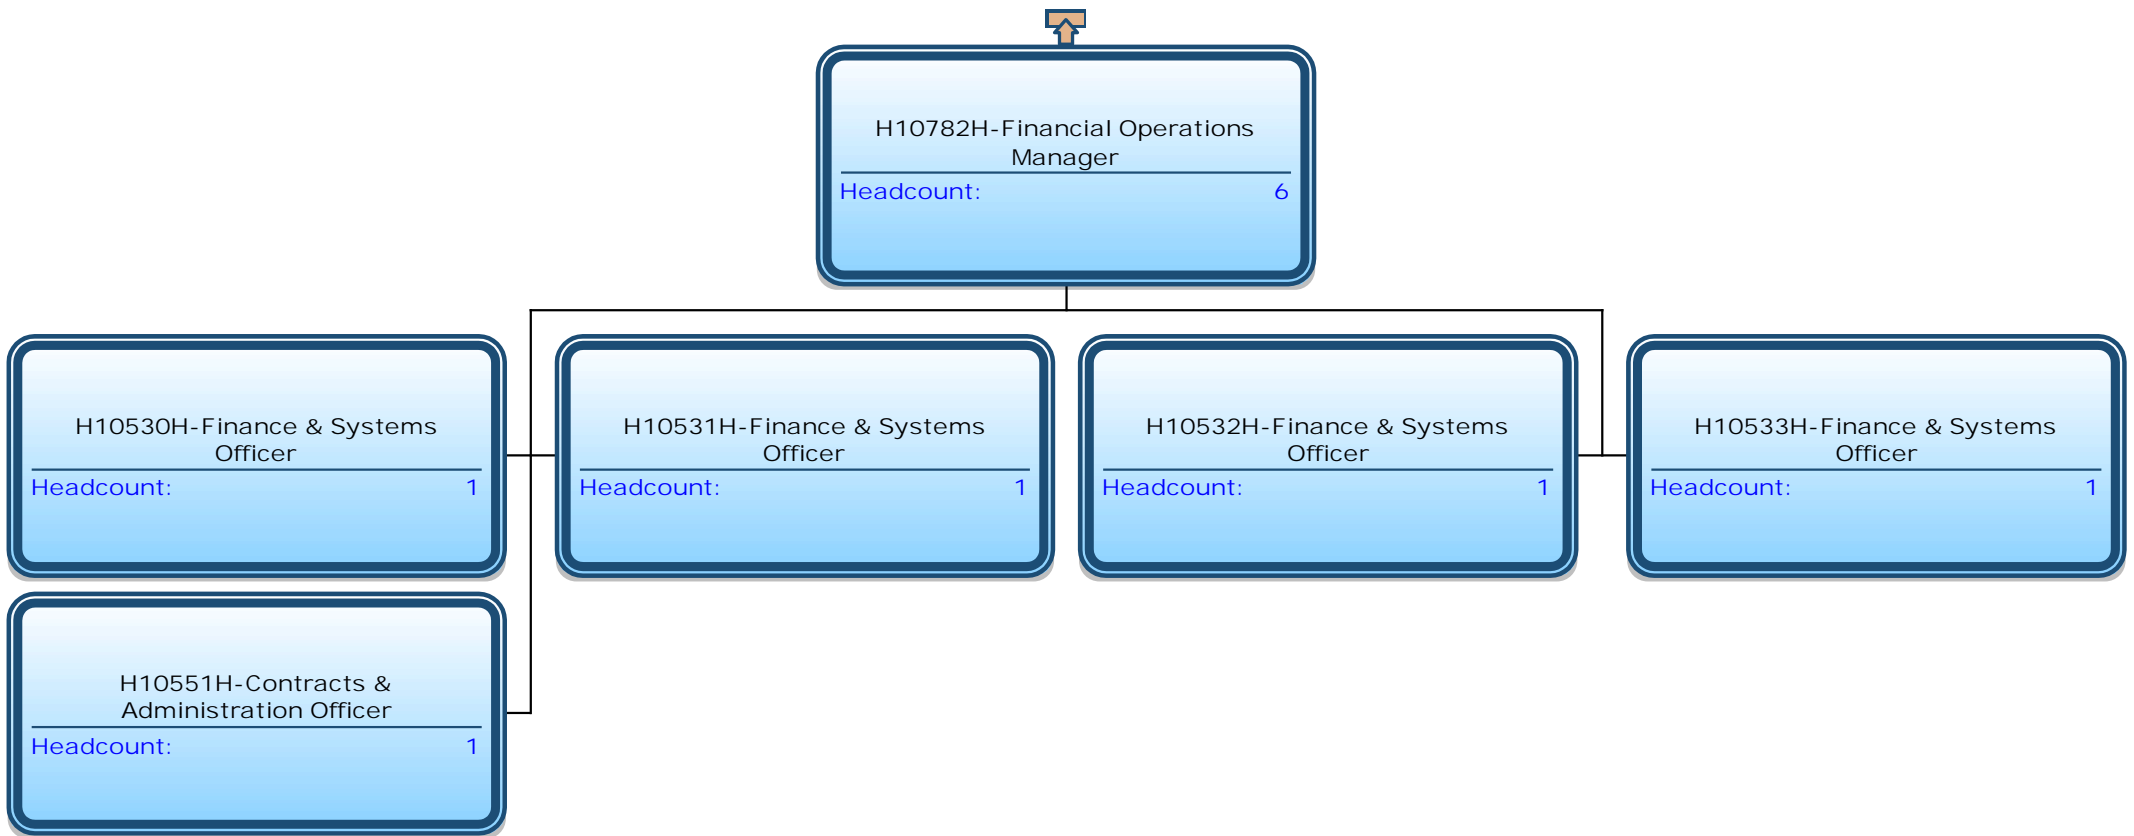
H10782H-Financial Operations Manager
Headcount: 6

H10530H-Finance & Systems Officer
Headcount: 1

H10531H-Finance & Systems Officer
Headcount: 1

H10532H-Finance & Systems Officer
Headcount: 1

H10533H-Finance & Systems Officer
Headcount: 1

H10551H-Contracts & Administration Officer
Headcount: 1